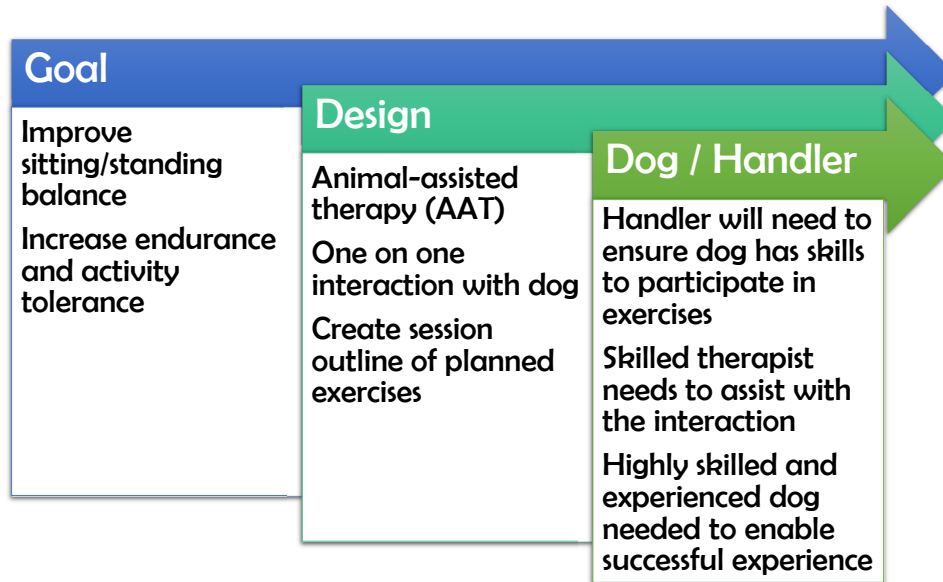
Goal

Improve sitting/standing balance

Increase endurance and activity tolerance

Design

Animal-assisted therapy (AAT)

One on one interaction with dog

Create session outline of planned exercises

Dog / Handler

Handler will need to ensure dog has skills to participate in exercises

Skilled therapist needs to assist with the interaction

Highly skilled and experienced dog needed to enable successful experience